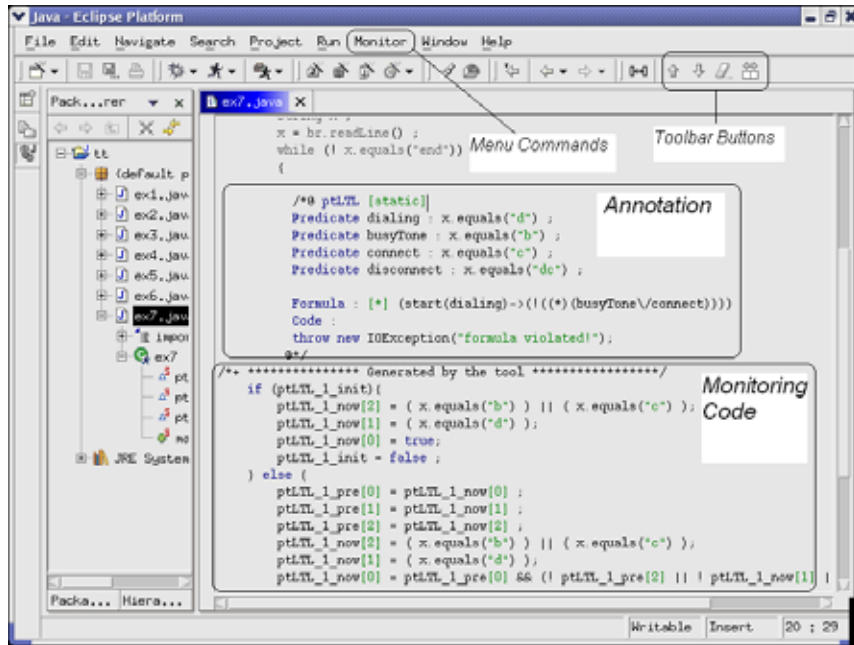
Java - Eclipse Platform

File Edit Navigate Search Project Run Monitor Window Help

Pack...rer

ex7.java

Menu Commands

Toolbar Buttons

tt
(default p
ex1.jav
ex2.jav
ex3.jav
ex4.jav
ex5.jav
ex6.jav
ex7.jav
impor
ex7
pt
pt
pt
ma
JRE System

Packa... Hiera...

x = br.readLine() ;
while (! x.equals("end"))
{

Annotation

/*@ ptLTL [static]
Predicate dialing : x.equals("d") ;
Predicate busyTone : x.equals("b") ;
Predicate connect : x.equals("c") ;
Predicate disconnect : x.equals("dc") ;

Formula : [*] (start(dialing)->(!((*)(busyTone\/connect))))
Code :
throw new IOException("formula violated!");
@*/

Monitoring Code

/*- *************** Generated by the tool ******************/
if (ptLTL_1_init){
ptLTL_1_now[2] = ( x.equals("b") ) || ( x.equals("c") );
ptLTL_1_now[1] = ( x.equals("d") );
ptLTL_1_now[0] = true;
ptLTL_1_init = false ;
} else {
ptLTL_1_pre[0] = ptLTL_1_now[0] ;
ptLTL_1_pre[1] = ptLTL_1_now[1] ;
ptLTL_1_pre[2] = ptLTL_1_now[2] ;
ptLTL_1_now[2] = ( x.equals("b") ) || ( x.equals("c") );
ptLTL_1_now[1] = ( x.equals("d") );
ptLTL_1_now[0] = ptLTL_1_pre[0] && (! ptLTL_1_pre[2] || ! ptLTL_1_now[1] |

Writable Insert 20 : 29